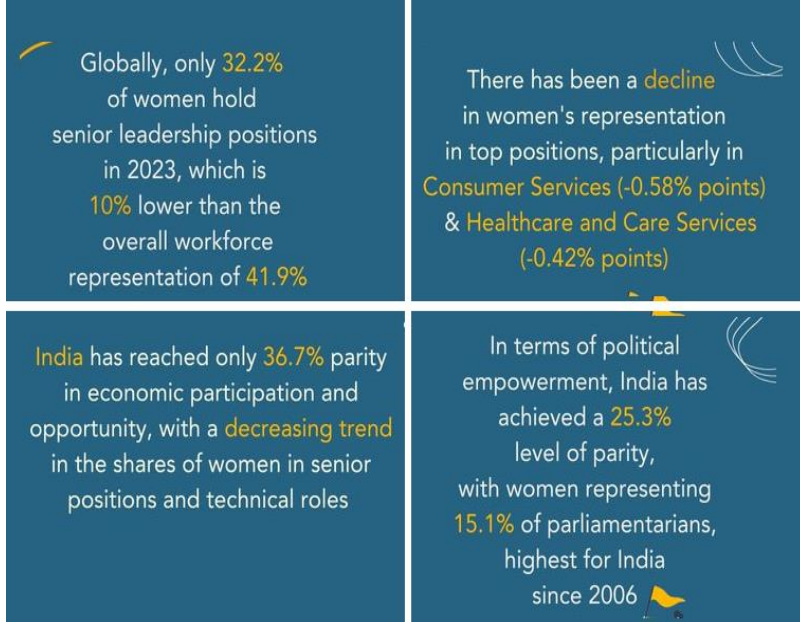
Globally, only 32.2% of women hold senior leadership positions in 2023, which is 10% lower than the overall workforce representation of 41.9%

There has been a decline in women's representation in top positions, particularly in Consumer Services (-0.58% points) & Healthcare and Care Services (-0.42% points)

India has reached only 36.7% parity in economic participation and opportunity, with a decreasing trend in the shares of women in senior positions and technical roles

In terms of political empowerment, India has achieved a 25.3% level of parity, with women representing 15.1% of parliamentarians, highest for India since 2006